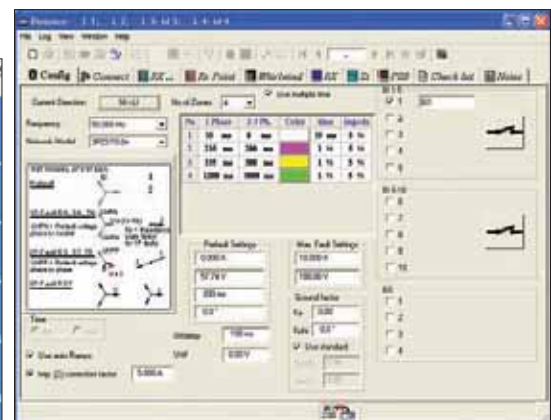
File Log View Window Help

Config | Connect | RX... | Rx Point | Whirlwind | RX | Zt | PDF | Check list | Notes

Current Direction: 50-12 | No of Zones: 4 | Use multiple time

Frequency: 50.000 Hz
Network Model: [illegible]

| No. | 1 Phase | 2-3 Ph. | Color | Mne | Impedx |
|---|---|---|---|---|---|
| 1 | 50 ms | 0 ms | | 0 ms | 1 % |
| 2 | 250 ms | 300 ms | | 1 % | 5 % |
| 3 | 250 ms | 300 ms | | 1 % | 5 % |
| 4 | 1000 ms | 1000 ms | | 1 % | 5 % |

Prefault Settings
0.000 A
57.74 V
200 ms
0.0°

Max. Fault Settings
10.000 A
100.00 V

Ground factor
Ke: 0.00
Kphi: 0.0°
Use standard

Time

Use auto Ramps
Imp. (Z) correction factor: 5.000 A

Vdc: 0.00 V

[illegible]

Z1 | Z2 | Z3 | Z4 | Z5
Z6 | Z7 | Z8 | Z9 | Z10
Z1 | Z2 | Z3 | Z4